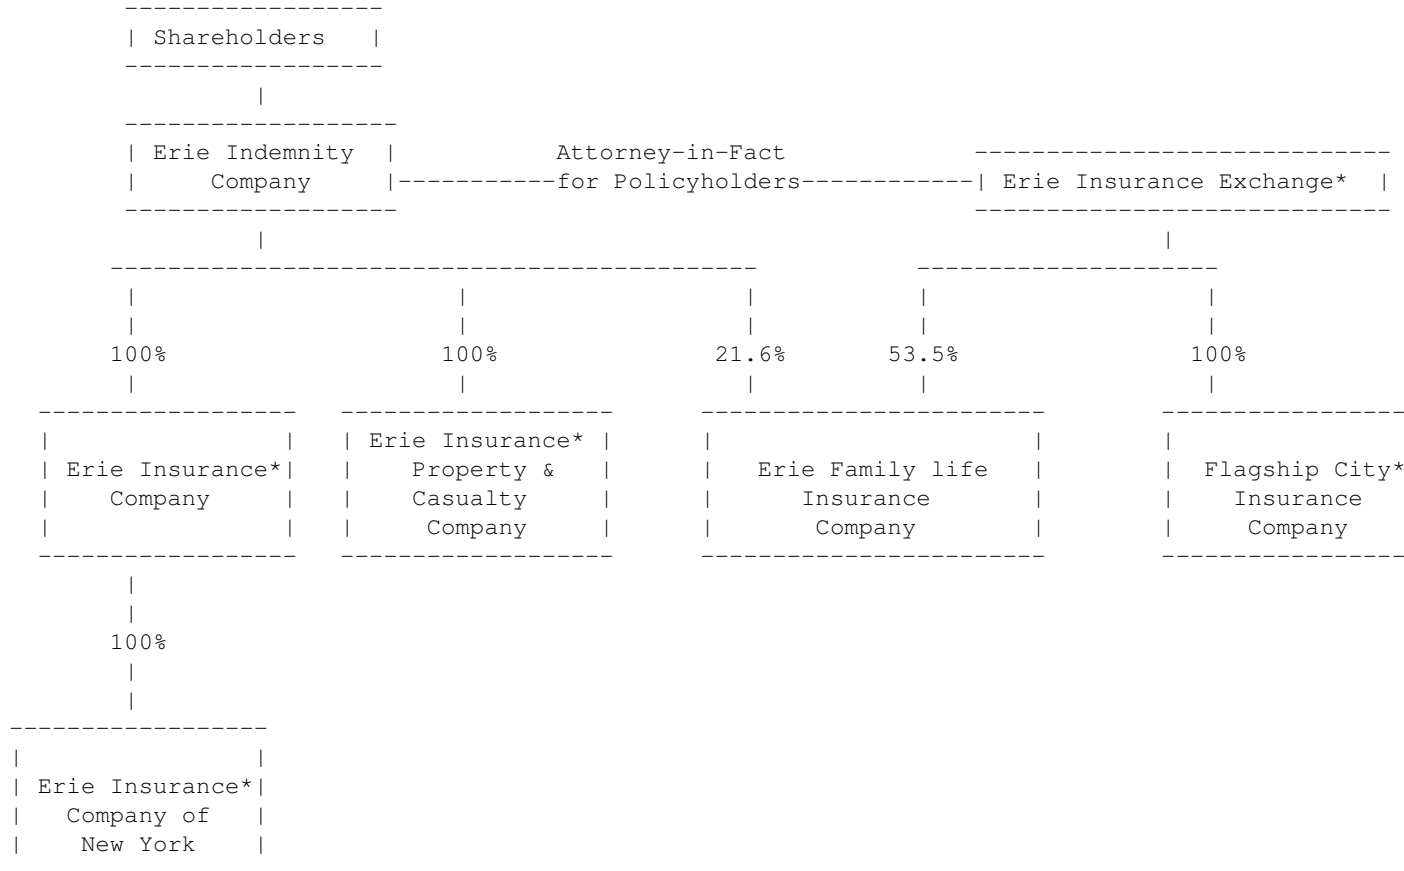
Shareholders

Erie Indemnity Company

Attorney-in-Fact for Policyholders

Erie Insurance Exchange*

100%

100%

21.6%

53.5%

100%

Erie Insurance* Company

Erie Insurance* Property & Casualty Company

Erie Family life Insurance Company

Flagship City* Insurance Company

100%

Erie Insurance* Company of New York